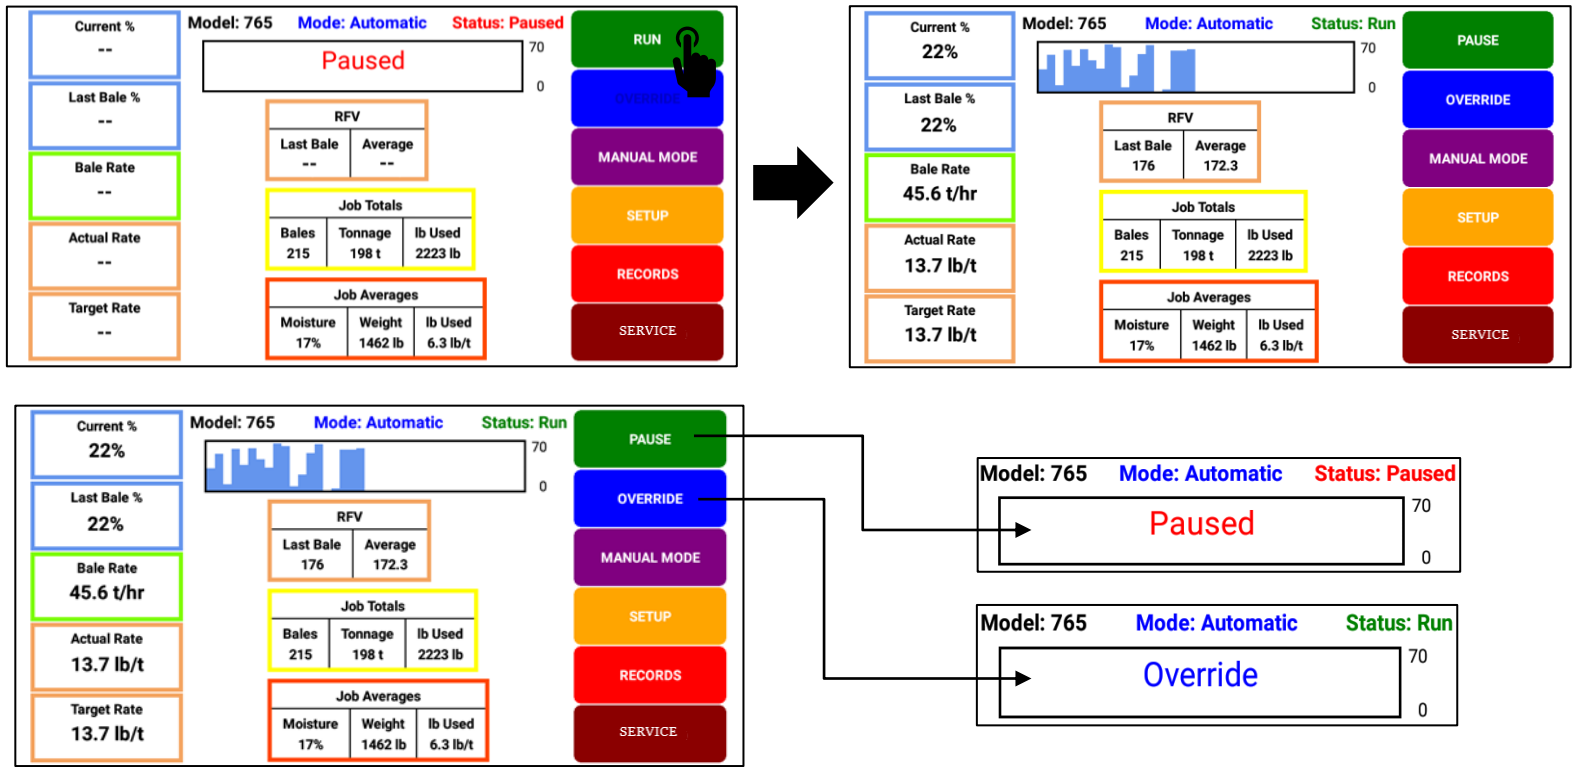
Current %
--

Last Bale %
--

Bale Rate
--

Actual Rate
--

Target Rate
--

Model: 765 Mode: Automatic Status: Paused

Paused

70

0

RFV

| Last Bale | Average |
|---|---|
| -- | -- |

Job Totals

| Bales | Tonnage | lb Used |
|---|---|---|
| 215 | 198 t | 2223 lb |

Job Averages

| Moisture | Weight | lb Used |
|---|---|---|
| 17% | 1462 lb | 6.3 lb/t |

RUN
OVERRIDE
MANUAL MODE
SETUP
RECORDS
SERVICE

Current %
22%

Last Bale %
22%

Bale Rate
45.6 t/hr

Actual Rate
13.7 lb/t

Target Rate
13.7 lb/t

Model: 765 Mode: Automatic Status: Run

70

0

RFV

| Last Bale | Average |
|---|---|
| 176 | 172.3 |

Job Totals

| Bales | Tonnage | lb Used |
|---|---|---|
| 215 | 198 t | 2223 lb |

Job Averages

| Moisture | Weight | lb Used |
|---|---|---|
| 17% | 1462 lb | 6.3 lb/t |

PAUSE
OVERRIDE
MANUAL MODE
SETUP
RECORDS
SERVICE

Current %
22%

Last Bale %
22%

Bale Rate
45.6 t/hr

Actual Rate
13.7 lb/t

Target Rate
13.7 lb/t

Model: 765 Mode: Automatic Status: Run

70

0

RFV

| Last Bale | Average |
|---|---|
| 176 | 172.3 |

Job Totals

| Bales | Tonnage | lb Used |
|---|---|---|
| 215 | 198 t | 2223 lb |

Job Averages

| Moisture | Weight | lb Used |
|---|---|---|
| 17% | 1462 lb | 6.3 lb/t |

PAUSE
OVERRIDE
MANUAL MODE
SETUP
RECORDS
SERVICE

Model: 765 Mode: Automatic Status: Paused

Paused

70

0

Model: 765 Mode: Automatic Status: Run

Override

70

0